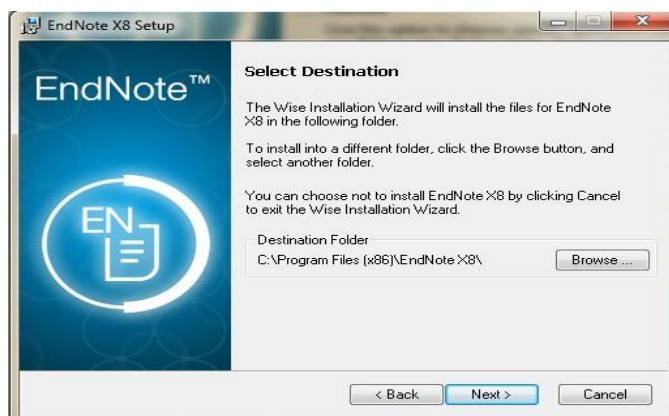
EndNote X8 Setup

EndNote™

EN

Select Destination

The Wise Installation Wizard will install the files for EndNote X8 in the following folder.

To install into a different folder, click the Browse button, and select another folder.

You can choose not to install EndNote X8 by clicking Cancel to exit the Wise Installation Wizard.

Destination Folder

C:\Program Files (x86)\EndNote X8\

Browse ...

< Back

Next >

Cancel